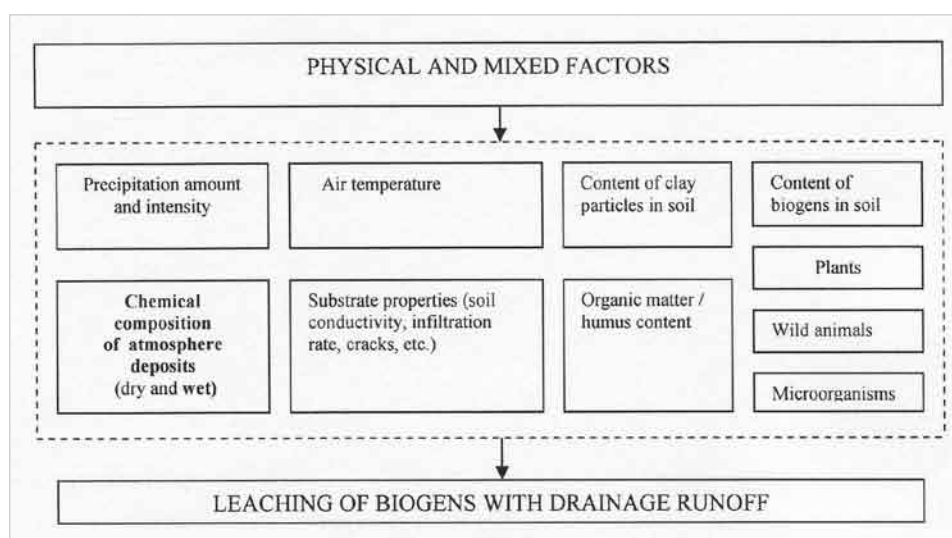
PHYSICAL AND MIXED FACTORS

Precipitation amount and intensity

Air temperature

Content of clay particles in soil

Content of biogens in soil

Plants

Chemical composition of atmosphere deposits (dry and wet)

Substrate properties (soil conductivity, infiltration rate, cracks, etc.)

Organic matter / humus content

Wild animals

Microorganisms

LEACHING OF BIOGENS WITH DRAINAGE RUNOFF